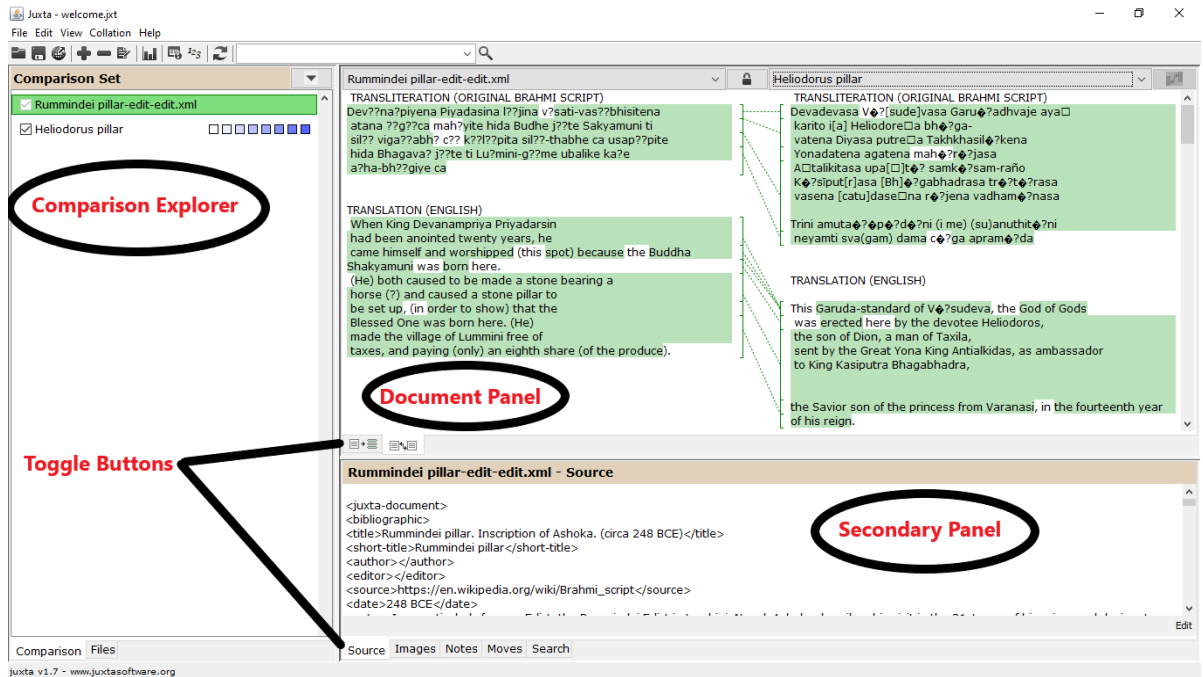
Juxta - welcome.jxt

File Edit View Collation Help

Comparison Set

Rummindei pillar-edit-edit.xml

Heliodorus pillar

Comparison Explorer

Rummindei pillar-edit-edit.xml

Heliodorus pillar

TRANSLITERATION (ORIGINAL BRAHMI SCRIPT)
Dev??na?piyena Piyadasina l??jina v?sati-vas??bhisitena atana ??g??ca mah?yite hida Budhe j??te Sakyamuni ti sil?? viga??abh? c?? k??l??pita sil??-thabhe ca usap??pite hida Bhagava? j??te ti Lu?mini-g??me ubalike ka?e a?ha-bh??giye ca

TRANSLATION (ENGLISH)
When King Devanampriya Priyadarsin had been anointed twenty years, he came himself and worshipped (this spot) because the Buddha Shakyamuni was born here.
(He) both caused to be made a stone bearing a horse (?) and caused a stone pillar to be set up, (in order to show) that the Blessed One was born here. (He) made the village of Lummini free of taxes, and paying (only) an eighth share (of the produce).

TRANSLITERATION (ORIGINAL BRAHMI SCRIPT)
Devadevasa V�?[sude]vasa Garu�?adhvaje aya□ karito i[a] Heliodore□a bh�?ga-vatena Diyasa putre□a Takhkhasil�?kena Yonadatena agatena mah�?r�?jasa A□talikitasa upa[□]t�? samk�?sam-raño K�?sīput[r]asa [Bh]�?gabhadrasa tr�?t�?rasa vasena [catu]dase□na r�?jena vadham�?nasa

Trini amuta�?�p�?d�?ni (i me) (su)anuthit�?ni neyamti sva(gam) dama c�?ga apram�?da

TRANSLATION (ENGLISH)
This Garuda-standard of V�?sudeva, the God of Gods was erected here by the devotee Heliodoros, the son of Dion, a man of Taxila, sent by the Great Yona King Antialkidas, as ambassador to King Kasiputra Bhagabhadra,

the Savior son of the princess from Varanasi, in the fourteenth year of his reign.

Document Panel

Toggle Buttons

Rummindei pillar-edit-edit.xml - Source

<juxta-document>
<bibliographic>
<title>Rummindei pillar. Inscription of Ashoka. (circa 248 BCE)</title>
<short-title>Rummindei pillar</short-title>
<author></author>
<editor></editor>
<source>https://en.wikipedia.org/wiki/Brahmi_script</source>
<date>248 BCE</date>

Secondary Panel

Edit

Comparison Files

Source Images Notes Moves Search

juxta v1.7 - www.juxtasoftware.org